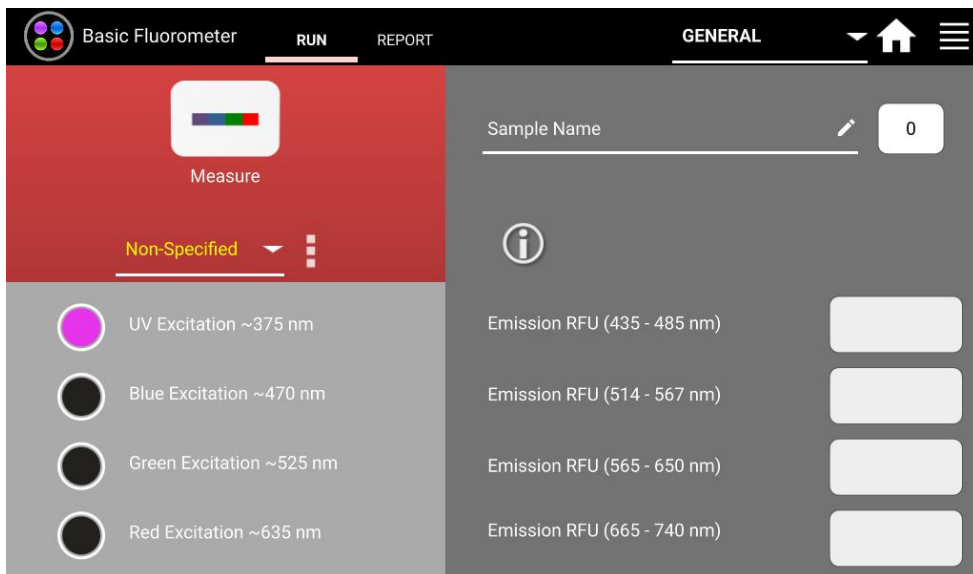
Basic Fluorometer RUN REPORT GENERAL

Measure

Non-Specified

Sample Name

0

UV Excitation ~375 nm

Blue Excitation ~470 nm

Green Excitation ~525 nm

Red Excitation ~635 nm

Emission RFU (435 - 485 nm)

Emission RFU (514 - 567 nm)

Emission RFU (565 - 650 nm)

Emission RFU (665 - 740 nm)